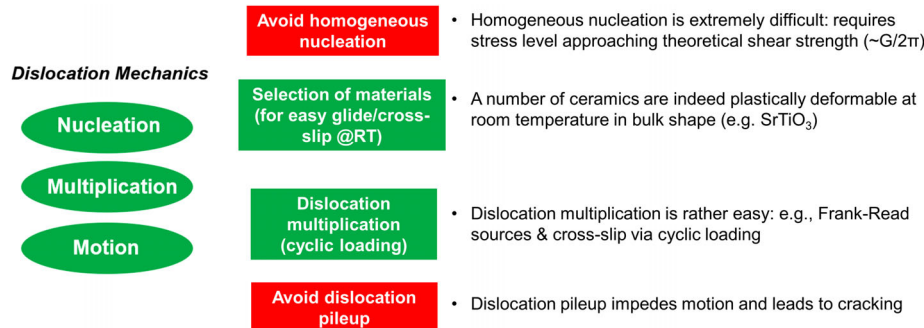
Dislocation Mechanics

Nucleation

Multiplication

Motion

Avoid homogeneous nucleation

• Homogeneous nucleation is extremely difficult: requires stress level approaching theoretical shear strength (~G/2π)

Selection of materials (for easy glide/cross-slip @RT)

• A number of ceramics are indeed plastically deformable at room temperature in bulk shape (e.g. $SrTiO_3$)

Dislocation multiplication (cyclic loading)

• Dislocation multiplication is rather easy: e.g., Frank-Read sources & cross-slip via cyclic loading

Avoid dislocation pileup

• Dislocation pileup impedes motion and leads to cracking